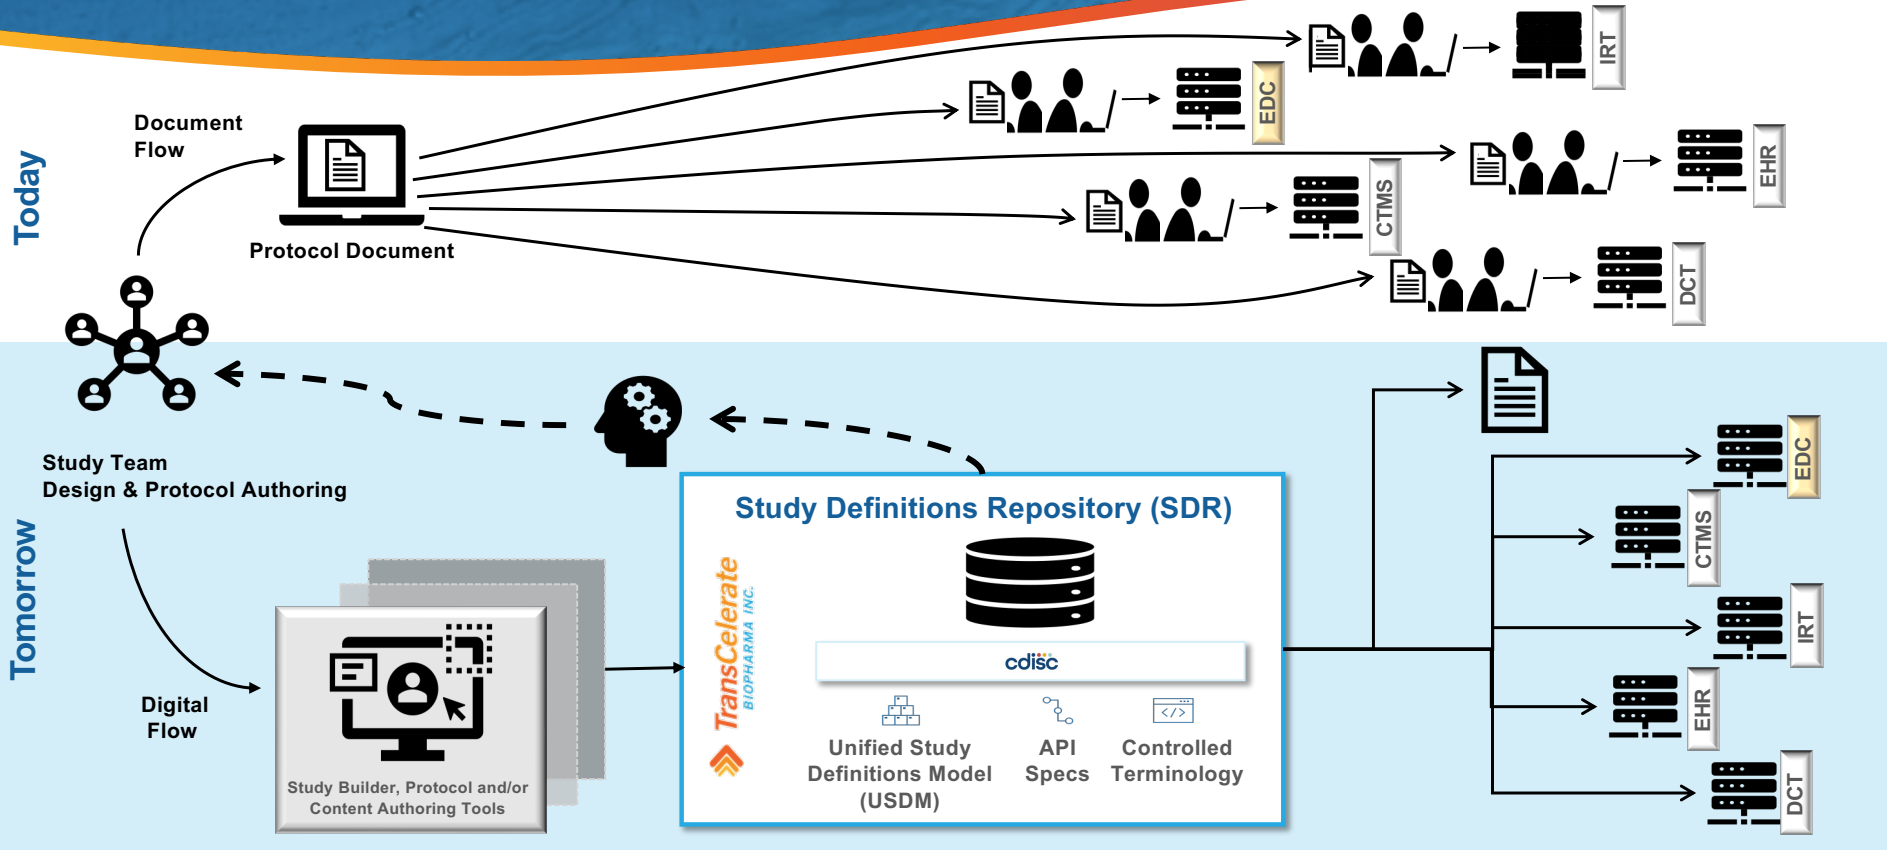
Today

Document Flow

Protocol Document

IRT

EDC

EHR

CTMS

DCT

Tomorrow

Study Team Design & Protocol Authoring

Digital Flow

Study Builder, Protocol and/or Content Authoring Tools

Study Definitions Repository (SDR)

TransCelerate BIOPHARMA INC.

cdisc

Unified Study Definitions Model (USDM)

API Specs

Controlled Terminology

EDC

CTMS

IRT

EHR

DCT